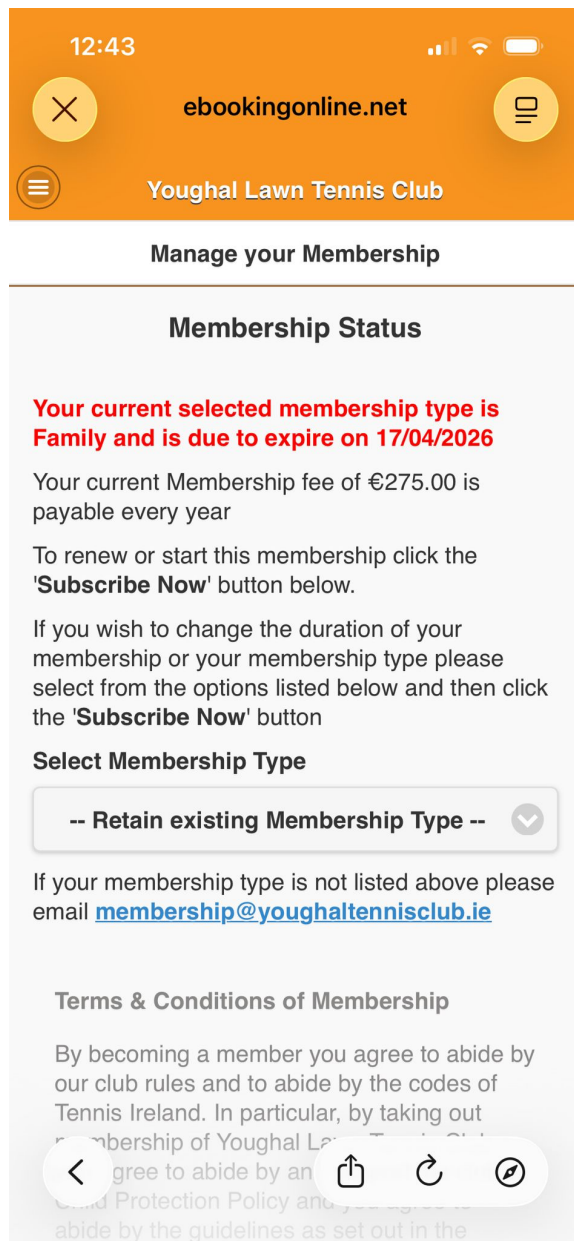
12:43

ebookingonline.net

Youghal Lawn Tennis Club

Manage your Membership

Membership Status

Your current selected membership type is Family and is due to expire on 17/04/2026

Your current Membership fee of €275.00 is payable every year

To renew or start this membership click the '**Subscribe Now**' button below.

If you wish to change the duration of your membership or your membership type please select from the options listed below and then click the '**Subscribe Now**' button

Select Membership Type

-- Retain existing Membership Type --

If your membership type is not listed above please email membership@youghaltennisclub.ie

Terms & Conditions of Membership

By becoming a member you agree to abide by our club rules and to abide by the codes of Tennis Ireland. In particular, by taking out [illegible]mbership of Youghal La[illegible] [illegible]gree to abide by an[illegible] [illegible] Protection Policy and you agree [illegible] abide by the guidelines as set out in the